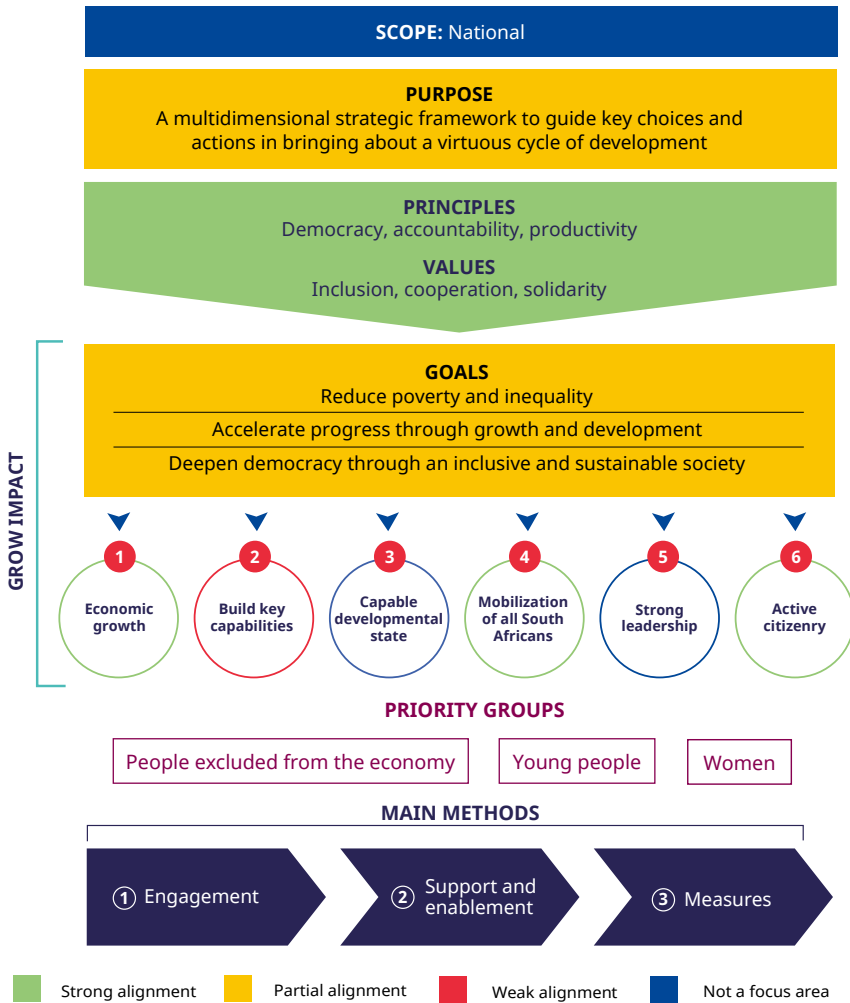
**SCOPE:** National

**PURPOSE**
A multidimensional strategic framework to guide key choices and actions in bringing about a virtuous cycle of development

**PRINCIPLES**
Democracy, accountability, productivity

**VALUES**
Inclusion, cooperation, solidarity

GROW IMPACT

**GOALS**
Reduce poverty and inequality
Accelerate progress through growth and development
Deepen democracy through an inclusive and sustainable society

1 Economic growth
2 Build key capabilities
3 Capable developmental state
4 Mobilization of all South Africans
5 Strong leadership
6 Active citizenry

**PRIORITY GROUPS**
People excluded from the economy
Young people
Women

**MAIN METHODS**
① Engagement
② Support and enablement
③ Measures

Strong alignment
Partial alignment
Weak alignment
Not a focus area